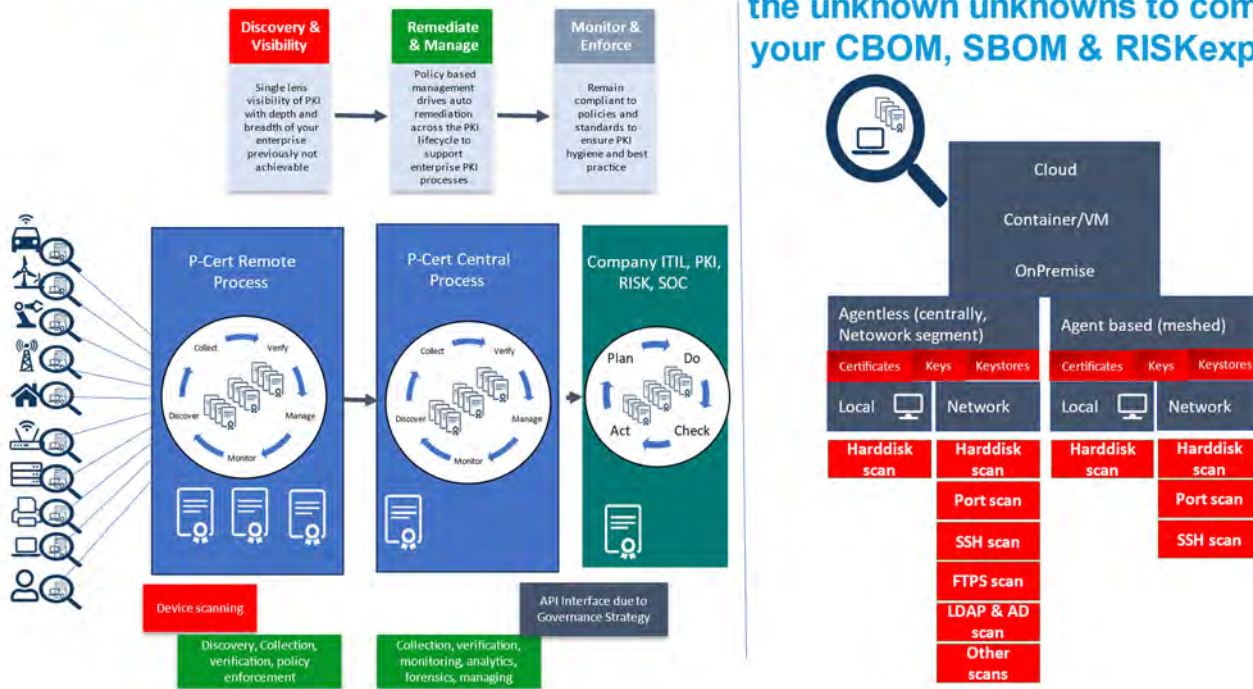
Discovery & Visibility

Single lens visibility of PKI with depth and breadth of your enterprise previously not achievable

Remediate & Manage

Policy based management drives auto remediation across the PKI lifecycle to support enterprise PKI processes

Monitor & Enforce

Remain compliant to policies and standards to ensure PKI hygiene and best practice

the unknown unknowns to com
your CBOM, SBOM & RISKexp

P-Cert Remote Process

Collect
Verify
Manage
Monitor
Discover

P-Cert Central Process

Collect
Verify
Manage
Monitor
Discover

Company ITIL, PKI, RISK, SOC

Plan
Do
Check
Act

Device scanning

Discovery, Collection, verification, policy enforcement

Collection, verification, monitoring, analytics, forensics, managing

API Interface due to Governance Strategy

Cloud

Container/VM

OnPremise

Agentless (centrally, Netowork segment)

Agent based (meshed)

| Certificates | Keys | Keystores |
|---|---|---|
| Local | Network | |

| Certificates | Keys | Keystores |
|---|---|---|
| Local | Network | |

Harddisk scan

Harddisk scan

Port scan

SSH scan

FTPS scan

LDAP & AD scan

Other scans

Harddisk scan

Harddisk scan

Port scan

SSH scan